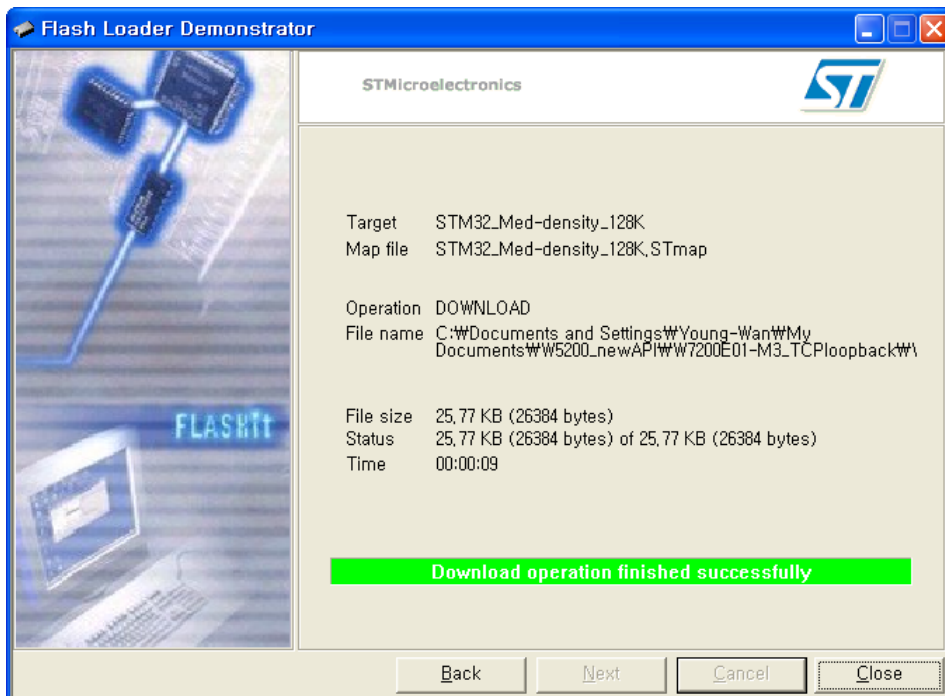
Flash Loader Demonstrator

STMicroelectronics

FLASHit

Target STM32_Med-density_128K
Map file STM32_Med-density_128K.STmap

Operation DOWNLOAD
File name C:₩Documents and Settings₩Young-Wan₩My Documents₩W5200_newAPI₩W7200E01-M3_TCPloopback₩\

File size 25,77 KB (26384 bytes)
Status 25,77 KB (26384 bytes) of 25,77 KB (26384 bytes)
Time 00:00:09

Download operation finished successfully

Back Next Cancel Close